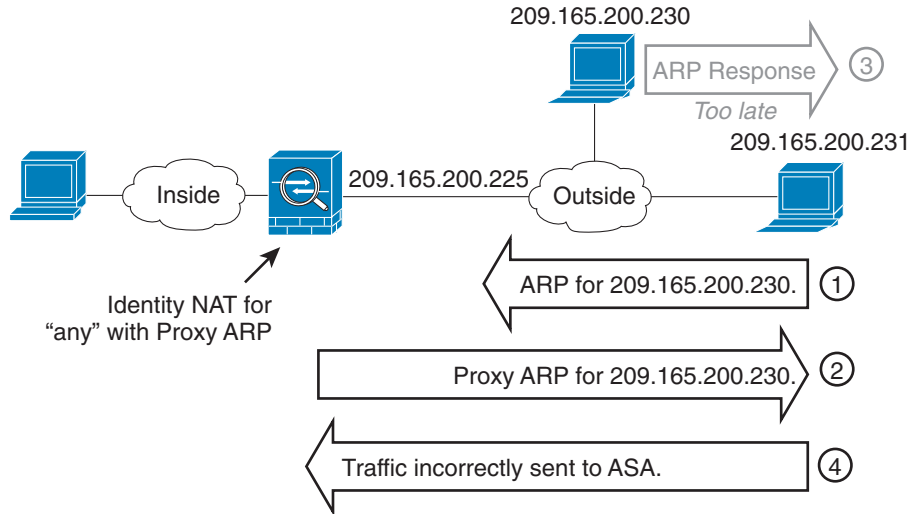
209.165.200.230

ARP Response

Too late

3

209.165.200.231

Inside

209.165.200.225

Outside

ARP for 209.165.200.230.

1

Identity NAT for "any" with Proxy ARP

Proxy ARP for 209.165.200.230.

2

Traffic incorrectly sent to ASA.

4